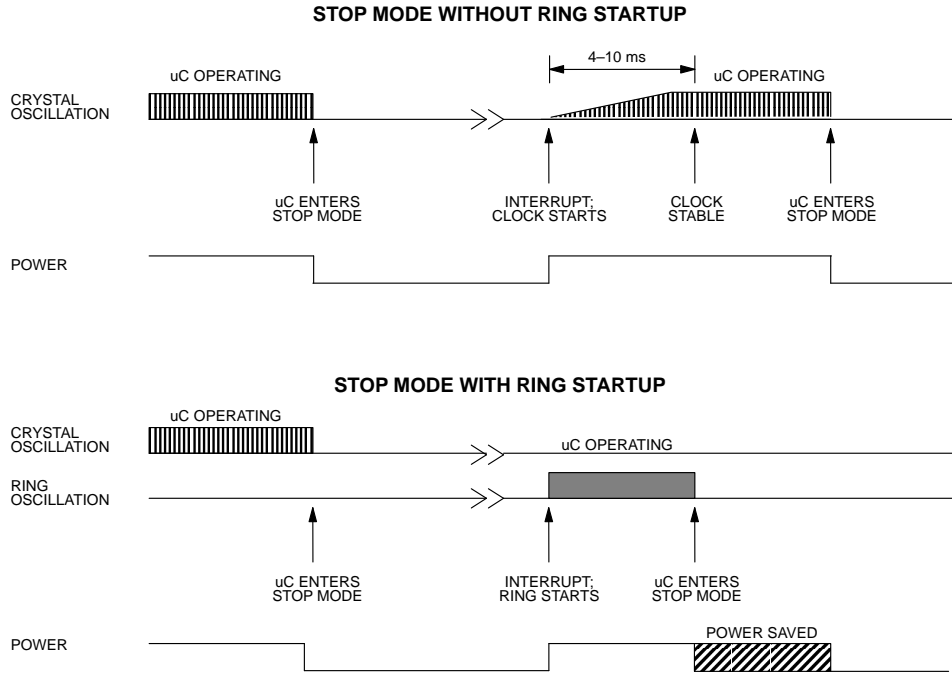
STOP MODE WITHOUT RING STARTUP

4–10 ms

uC OPERATING

uC OPERATING

CRYSTAL OSCILLATION

uC ENTERS STOP MODE

INTERRUPT; CLOCK STARTS

CLOCK STABLE

uC ENTERS STOP MODE

POWER

STOP MODE WITH RING STARTUP

uC OPERATING

CRYSTAL OSCILLATION

uC OPERATING

RING OSCILLATION

uC ENTERS STOP MODE

INTERRUPT; RING STARTS

uC ENTERS STOP MODE

POWER

POWER SAVED